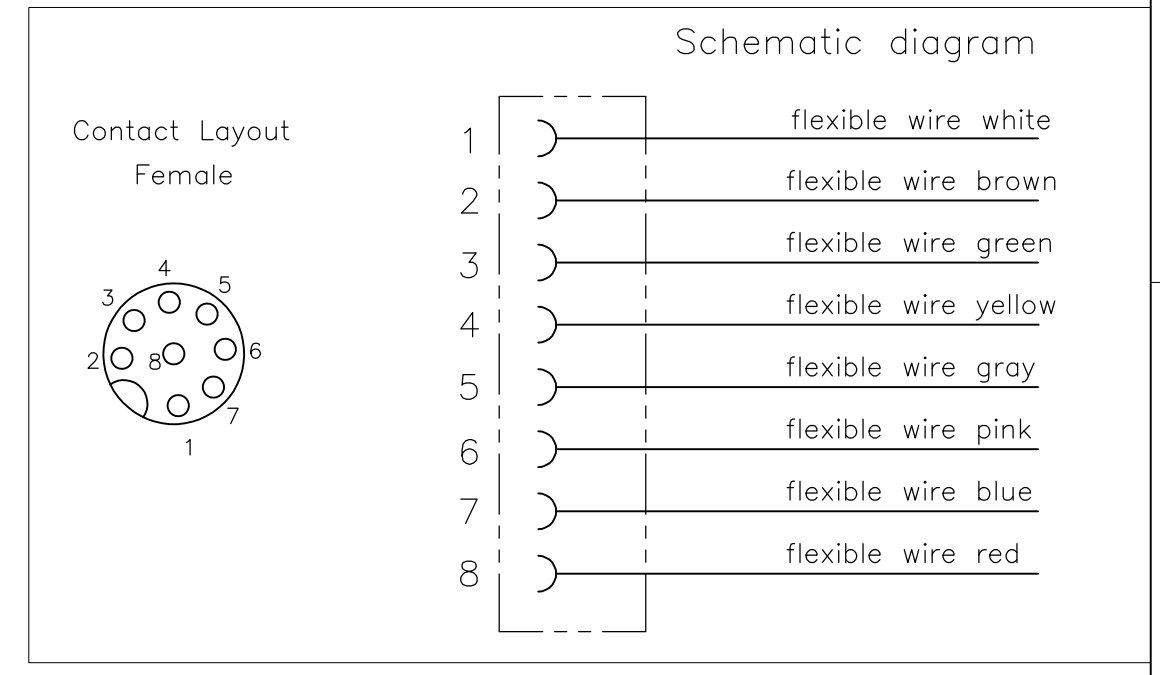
Schematic diagram

Contact Layout
Female

4
3 5
2 8 6
7
1

1 flexible wire white
2 flexible wire brown
3 flexible wire green
4 flexible wire yellow
5 flexible wire gray
6 flexible wire pink
7 flexible wire blue
8 flexible wire red